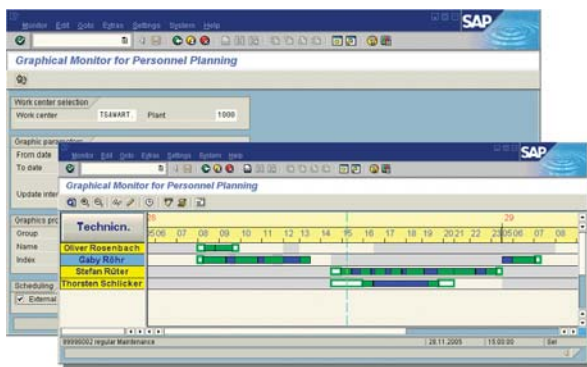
Monitor Edit Goto Extras Settings System Help

SAP

Graphical Monitor for Personnel Planning

Work center selection
Work center TS4WART Plant 1000

Graphic parameters
From date
To date

Update inter

Graphics pro
Group
Name
Index

Scheduling
External

Monitor Edit Goto Extras Settings System Help

SAP

Graphical Monitor for Personnel Planning

Technicn.

28 29

05 06 07 08 09 10 11 12 13 14 15 16 17 18 19 20 21 22 23 05 06 07 08

Oliver Rosenbach
Gaby Röhr
Stefan Rüter
Thorsten Schlicker

89996002 regular Maintenance | 28.11.2005 | 15:00:00 | Set